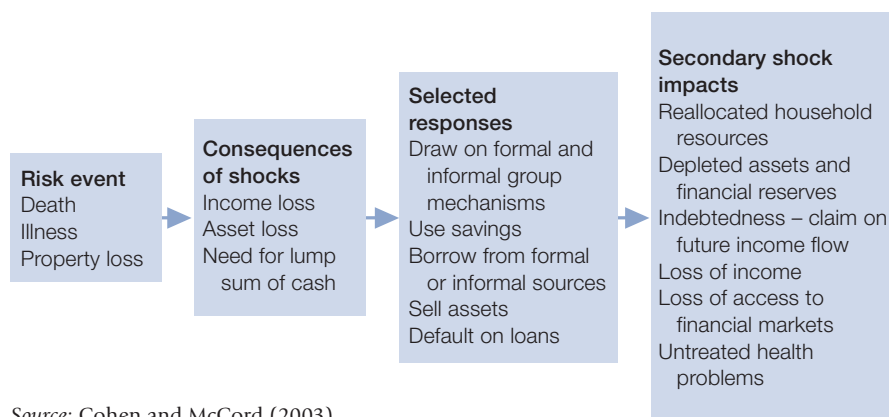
**Risk event**
Death
Illness
Property loss

**Consequences of shocks**
Income loss
Asset loss
Need for lump sum of cash

**Selected responses**
Draw on formal and informal group mechanisms
Use savings
Borrow from formal or informal sources
Sell assets
Default on loans

**Secondary shock impacts**
Reallocated household resources
Depleted assets and financial reserves
Indebtedness – claim on future income flow
Loss of income
Loss of access to financial markets
Untreated health problems

*Source:* Cohen and McCord (2003)